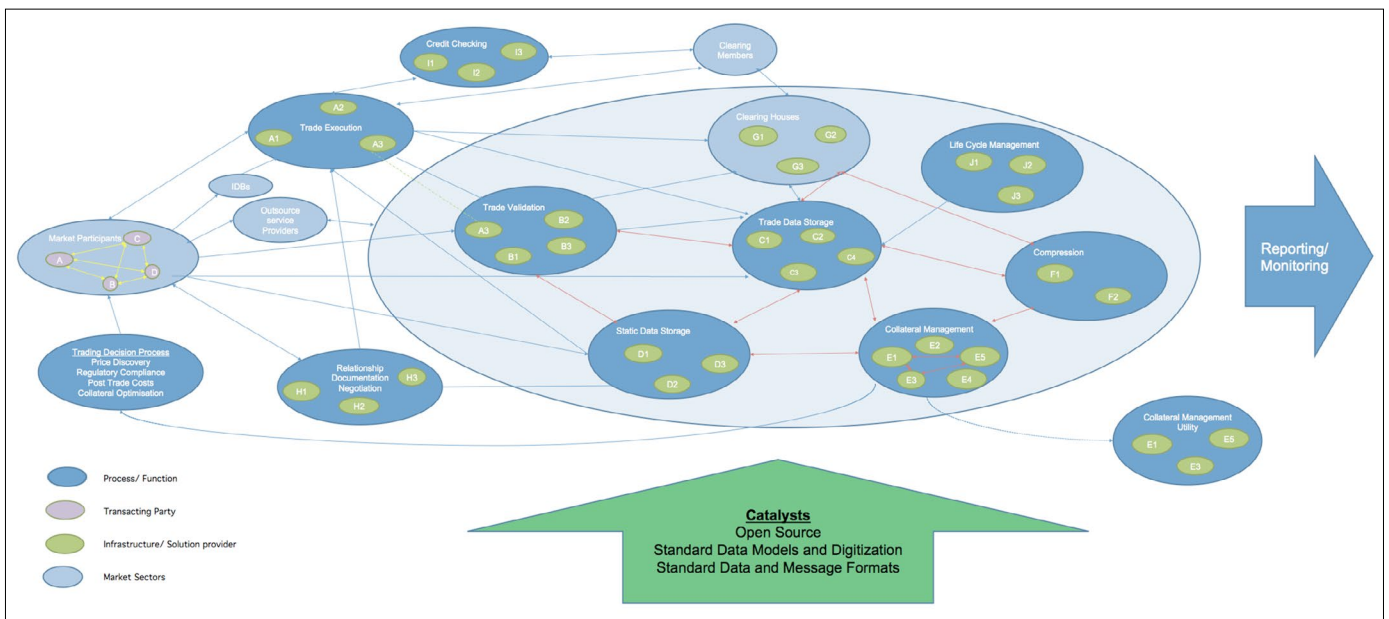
Credit Checking
I1
I2
I3

Clearing Members

Trade Execution
A2
A1
A3

Clearing Houses
G1
G2
G3

Life Cycle Management
J1
J2
J3

IDBs

Outsource service Providers

Market Participants
C
A
B
D

Trade Validation
A3
B2
B1
B3

Trade Data Storage
C1
C2
C3
C4

Compression
F1
F2

Reporting/ Monitoring

Static Data Storage
D1
D2
D3

Collateral Management
E1
E2
E5
E3
E4

Trading Decision Process
Price Discovery
Regulatory Compliance
Post Trade Costs
Collateral Optimisation

Relationship Documentation Negotiation
H1
H2
H3

Collateral Management Utility
E1
E5
E3

Process/ Function
Transacting Party
Infrastructure/ Solution provider
Market Sectors

Catalysts
Open Source
Standard Data Models and Digitization
Standard Data and Message Formats